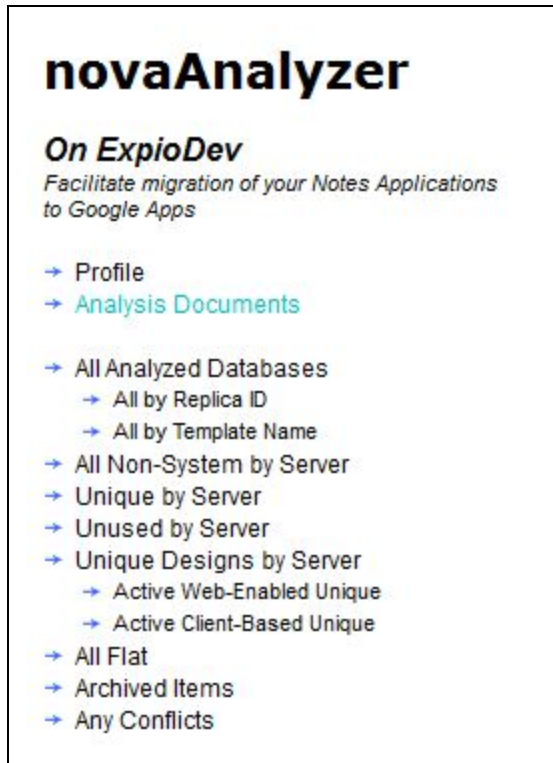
novaAnalyzer

On ExpioDev
Facilitate migration of your Notes Applications to Google Apps

→ Profile
→ Analysis Documents

→ All Analyzed Databases
→ All by Replica ID
→ All by Template Name
→ All Non-System by Server
→ Unique by Server
→ Unused by Server
→ Unique Designs by Server
→ Active Web-Enabled Unique
→ Active Client-Based Unique
→ All Flat
→ Archived Items
→ Any Conflicts